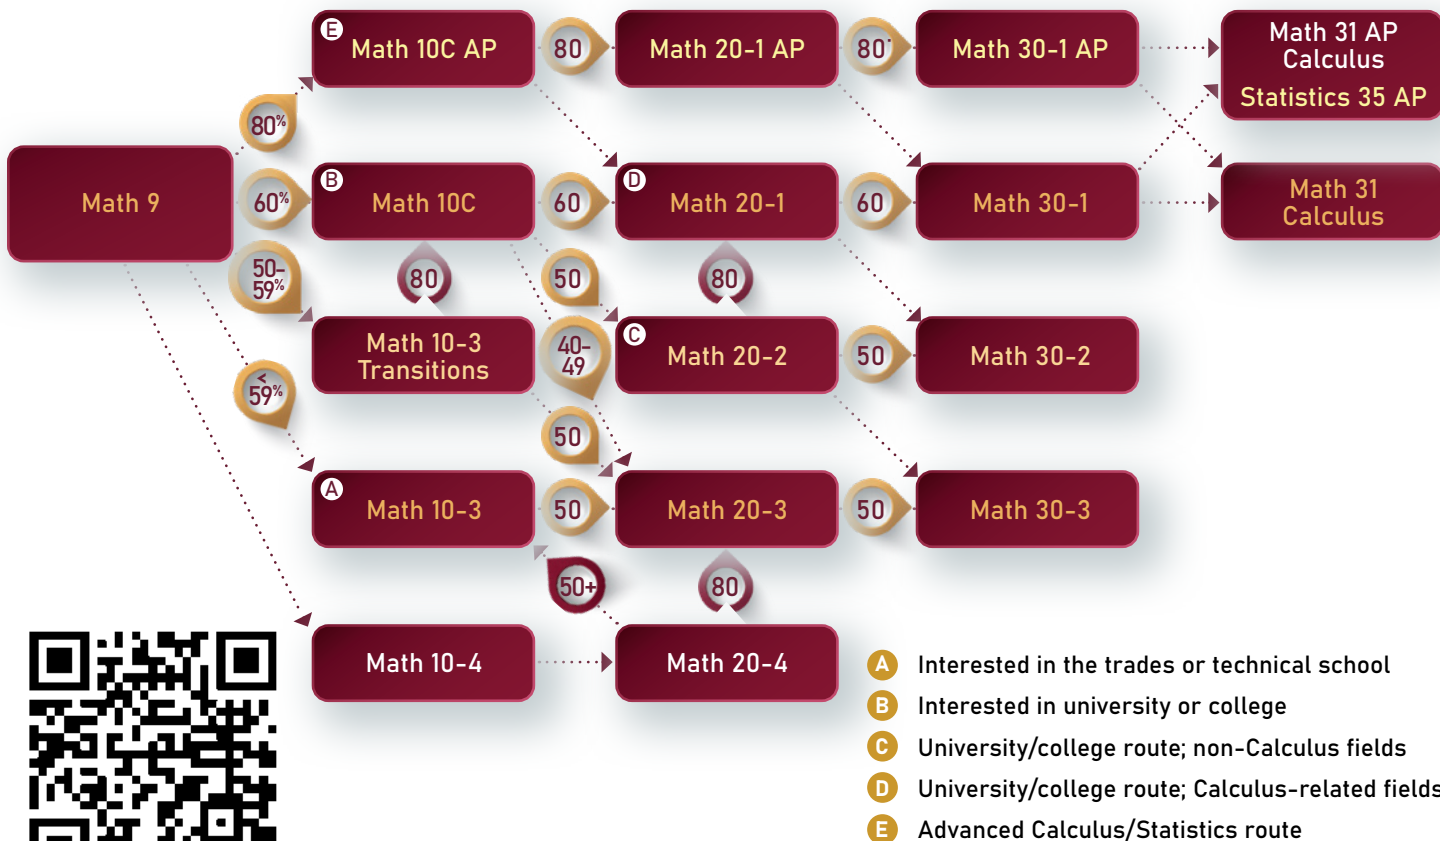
E Math 10C AP

80

Math 20-1 AP

80

Math 30-1 AP

Math 31 AP Calculus

Statistics 35 AP

80%

Math 9

60%

B Math 10C

60

D Math 20-1

60

Math 30-1

Math 31 Calculus

50-59%

80

50

80

Math 10-3 Transitions

40-49

C Math 20-2

50

Math 30-2

<59%

50

A Math 10-3

50

Math 20-3

50

Math 30-3

50+

80

Math 10-4

Math 20-4

A Interested in the trades or technical school

B Interested in university or college

C University/college route; non-Calculus fields

D University/college route; Calculus-related fields

E Advanced Calculus/Statistics route